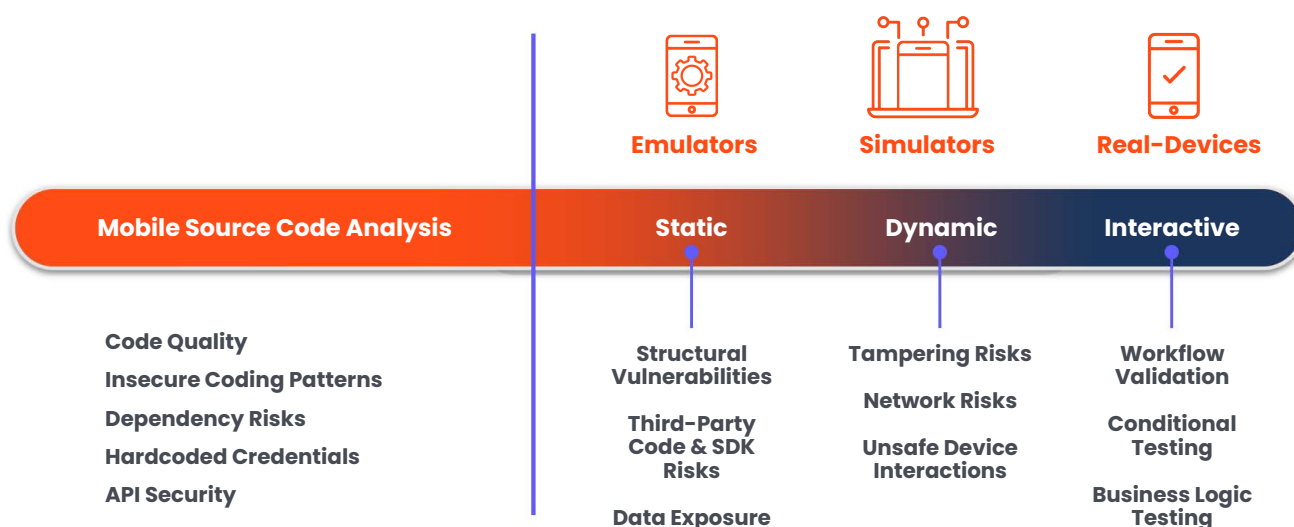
Emulators

Simulators

Real-Devices

Mobile Source Code Analysis

Static

Dynamic

Interactive

Code Quality

Insecure Coding Patterns

Dependency Risks

Hardcoded Credentials

API Security

Structural Vulnerabilities

Third-Party Code & SDK Risks

Data Exposure

Tampering Risks

Network Risks

Unsafe Device Interactions

Workflow Validation

Conditional Testing

Business Logic Testing